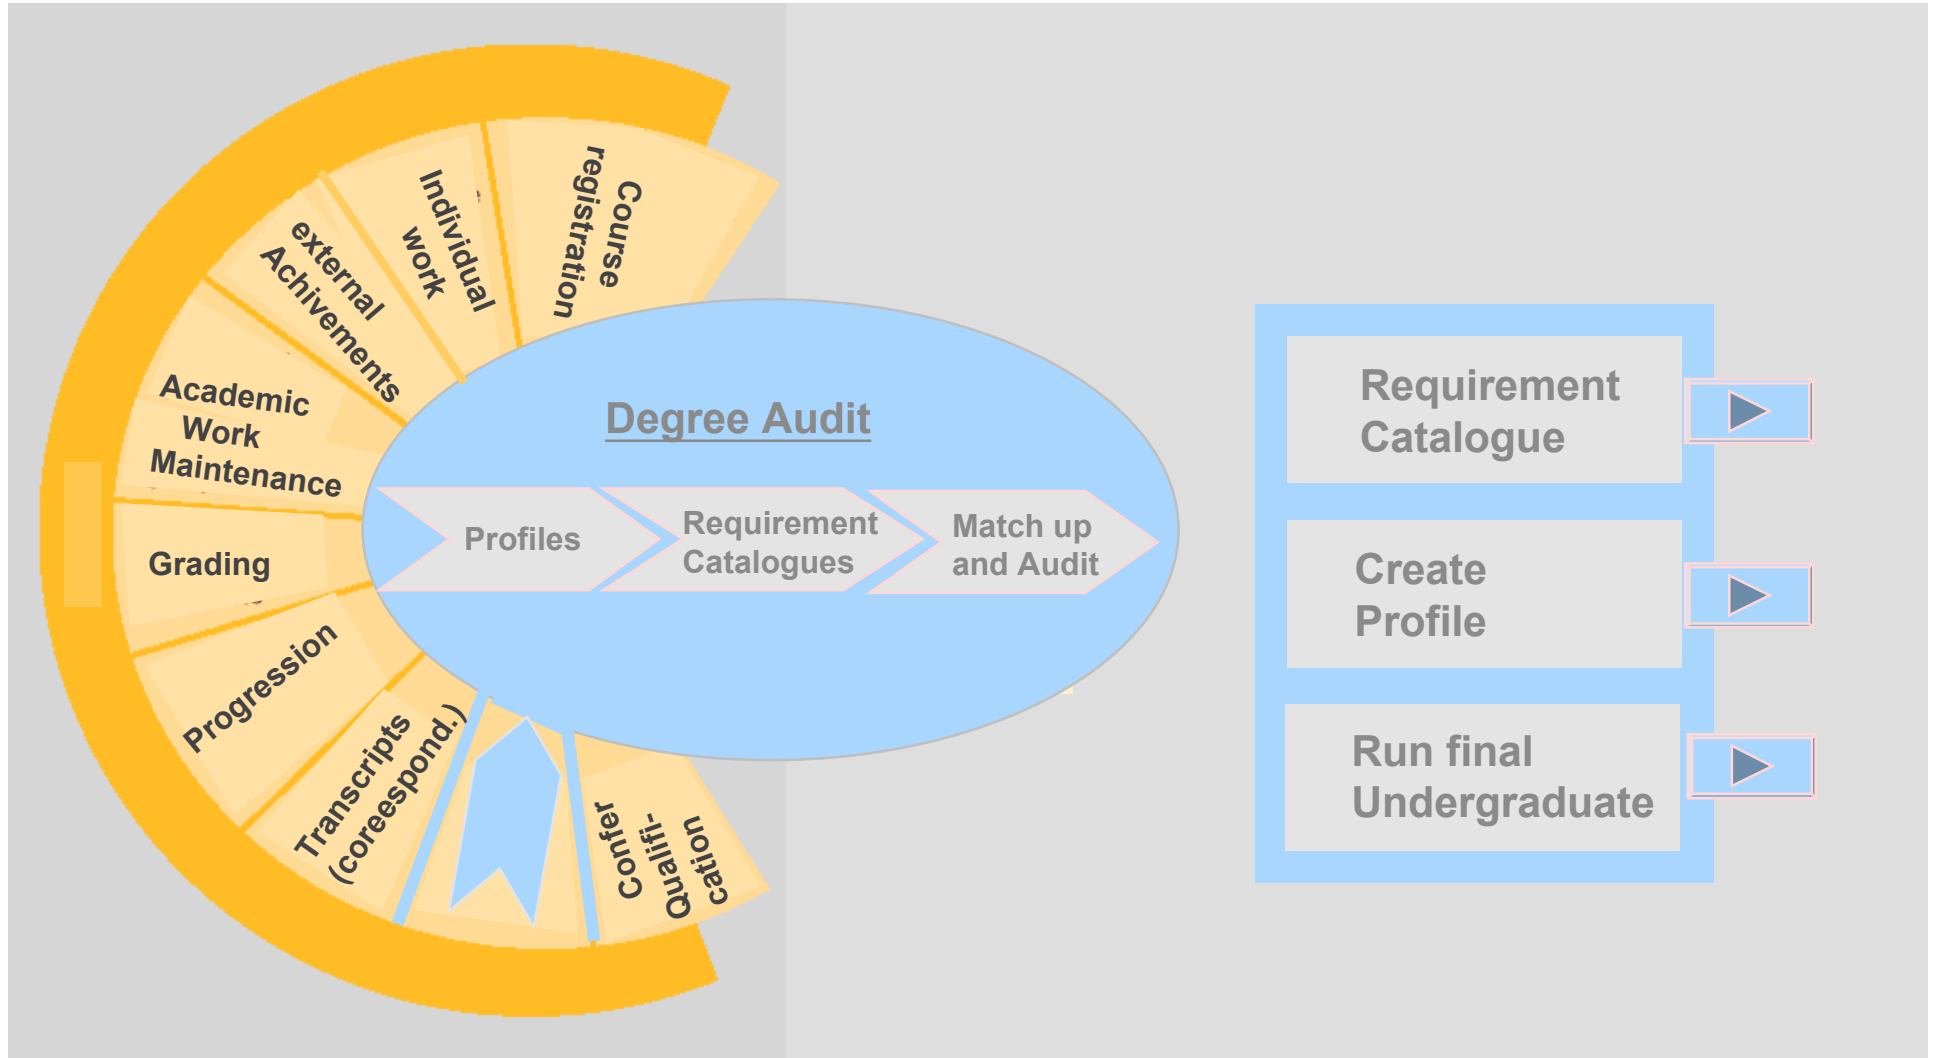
Course registration

Individual work

external Achivements

Academic Work Maintenance

Grading

Progression

Transcripts (coreespond.)

Confer Qualifi-cation

Degree Audit

Profiles

Requirement Catalogues

Match up and Audit

Requirement Catalogue

Create Profile

Run final Undergraduate